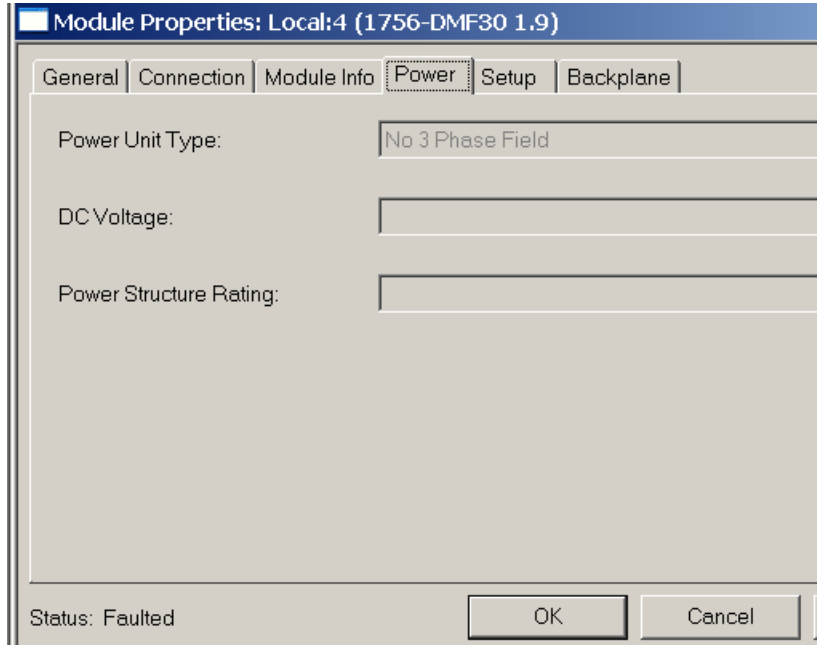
Module Properties: Local:4 (1756-DMF30 1.9)

General | Connection | Module Info | Power | Setup | Backplane

Power Unit Type: No 3 Phase Field

DC Voltage:

Power Structure Rating:

Status: Faulted

OK

Cancel